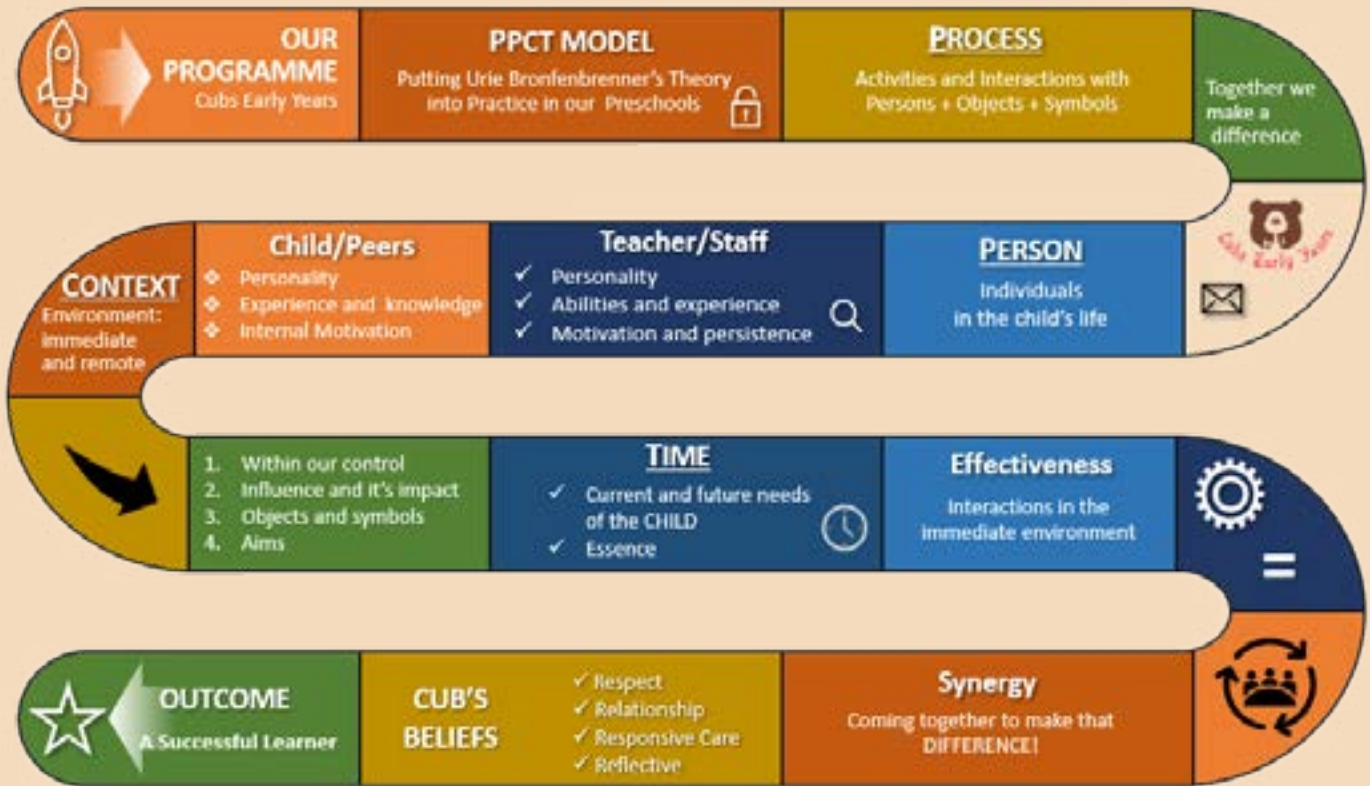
OUR PROGRAMME
Cubs Early Years

PPCT MODEL
Putting Urie Bronfenbrenner's Theory into Practice in our Preschools

PROCESS
Activities and Interactions with Persons + Objects + Symbols

Together we make a difference

Cubs Early Years

PERSON
Individuals in the child's life

Teacher/Staff
✓ Personality
✓ Abilities and experience
✓ Motivation and persistence

Child/Peers
❖ Personality
❖ Experience and knowledge
❖ Internal Motivation

CONTEXT
Environment: immediate and remote

1. Within our control
2. Influence and it's impact
3. Objects and symbols
4. Aims

TIME
✓ Current and future needs of the CHILD
✓ Essence

Effectiveness
Interactions in the immediate environment

=

Synergy
Coming together to make that DIFFERENCE!

CUB'S BELIEFS
✓ Respect
✓ Relationship
✓ Responsive Care
✓ Reflective

OUTCOME
A Successful Learner